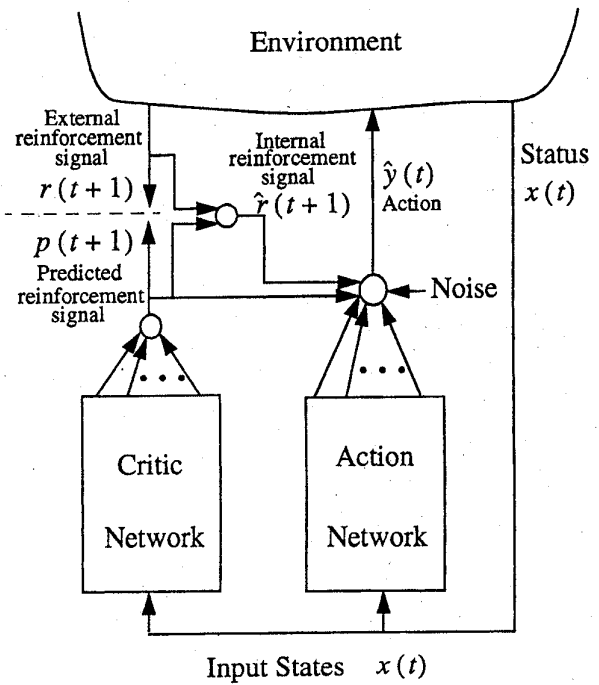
Environment

External reinforcement signal

$r(t+1)$

$p(t+1)$

Predicted reinforcement signal

Internal reinforcement signal

$\hat{r}(t+1)$

$\hat{y}(t)$

Action

Status

$x(t)$

Noise

Critic

Network

Action

Network

Input States $x(t)$